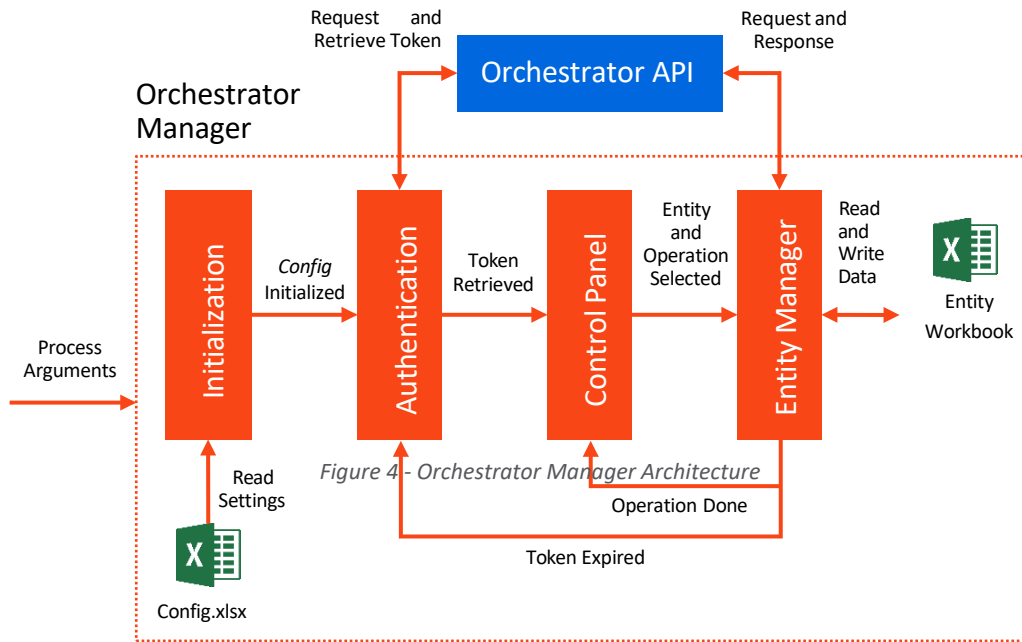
Request and Retrieve Token

Orchestrator API

Request and Response

Orchestrator Manager

Process Arguments

Initialization

Config Initialized

Authentication

Token Retrieved

Control Panel

Entity and Operation Selected

Entity Manager

Read and Write Data

X

Entity Workbook

Read Settings

X

Config.xlsx

Figure 4 - Orchestrator Manager Architecture

Operation Done

Token Expired